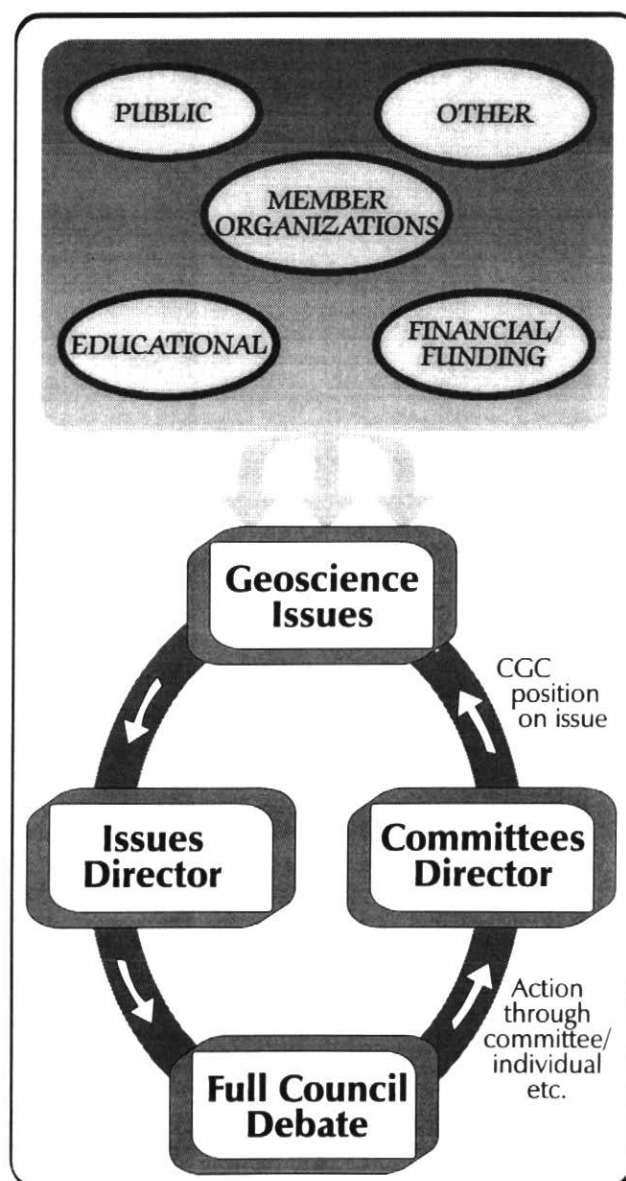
PUBLIC

OTHER

MEMBER ORGANIZATIONS

EDUCATIONAL

FINANCIAL/ FUNDING

Geoscience Issues

CGC position on issue

Issues Director

Committees Director

Action through committee/ individual etc.

Full Council Debate